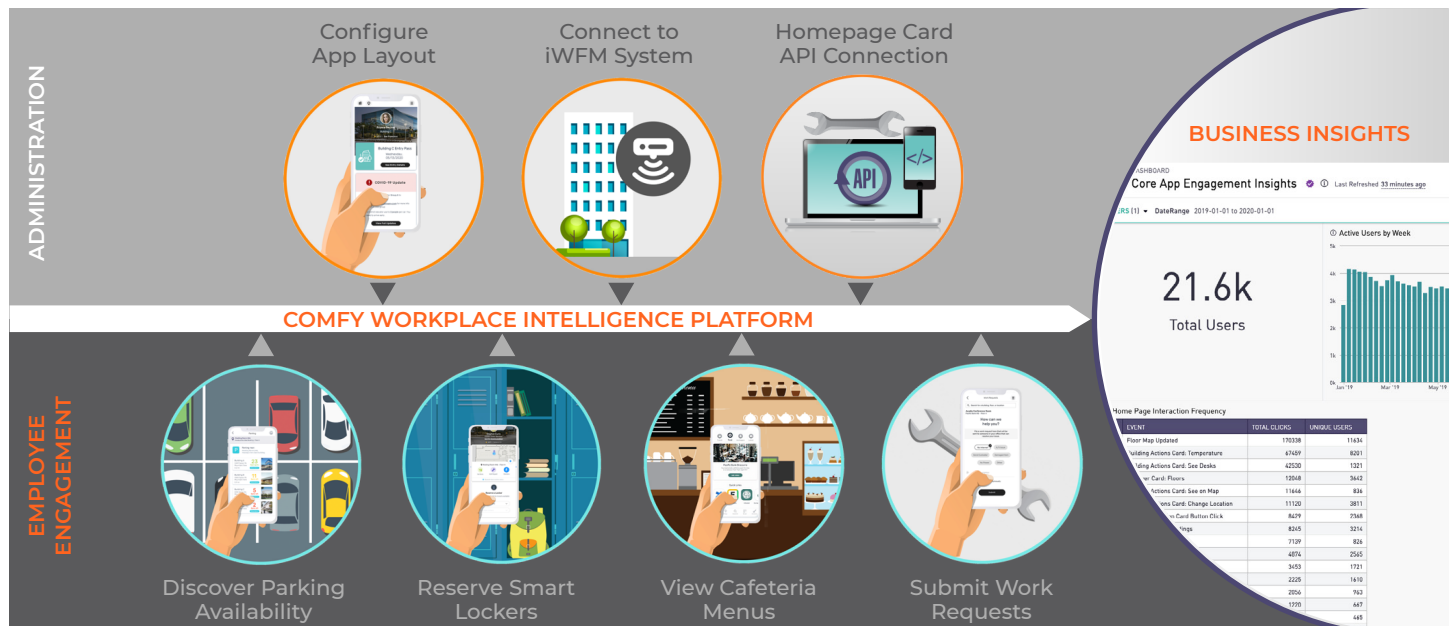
ADMINISTRATION

Configure App Layout

Connect to iWFM System

Homepage Card API Connection

API

BUSINESS INSIGHTS

ASHBOARD
Core App Engagement Insights ⓘ Last Refreshed 33 minutes ago

RS (1) ▾ DateRange 2019-01-01 to 2020-01-01

21.6k
Total Users

Active Users by Week
5k
4k
3k
2k
1k
0k
Jan '19 Mar '19 May '19

COMFY WORKPLACE INTELLIGENCE PLATFORM

EMPLOYEE ENGAGEMENT

Home Page Interaction Frequency

| EVENT | TOTAL CLICKS | UNIQUE USERS |
|---|---|---|
| Floor Map Updated | 170338 | 11634 |
| uilding Actions Card: Temperature | 67459 | 8201 |
| uilding Actions Card: See Desks | 42530 | 1321 |
| r Card: Floors | 12048 | 3642 |
| Actions Card: See on Map | 11646 | 836 |
| ons Card: Change Location | 11120 | 3811 |
| Card Button Click | 8479 | 2368 |
| ings | 8245 | 3214 |
| | 7139 | 826 |
| | 4874 | 2565 |
| | 3453 | 1721 |
| | 2225 | 1610 |
| | 2056 | 963 |
| | 1220 | 667 |
| | | 465 |

Discover Parking Availability

Reserve Smart Lockers

View Cafeteria Menus

Submit Work Requests